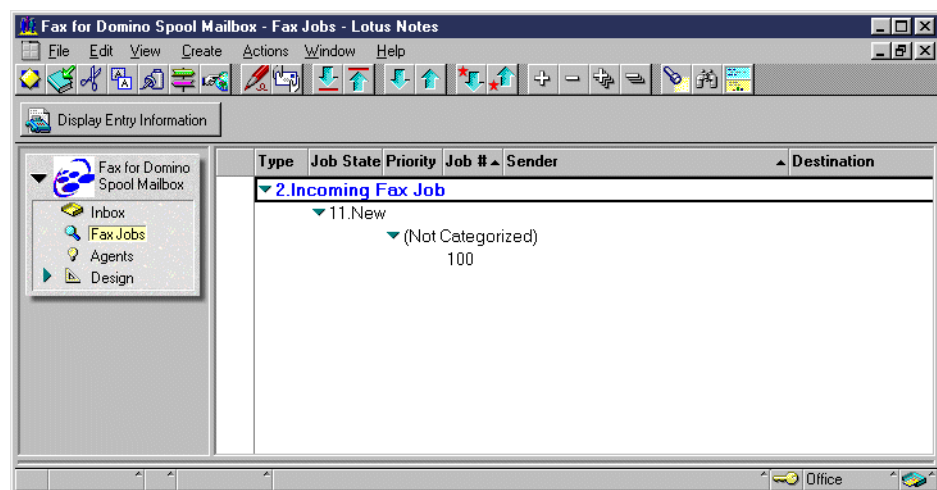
Fax for Domino Spool Mailbox - Fax Jobs - Lotus Notes

File Edit View Create Actions Window Help

Display Entry Information

Fax for Domino Spool Mailbox

Inbox
Fax Jobs
Agents
Design

| Type | Job State | Priority | Job # | Sender | Destination |
|---|---|---|---|---|---|

2.Incoming Fax Job
11.New
(Not Categorized)
100

Office